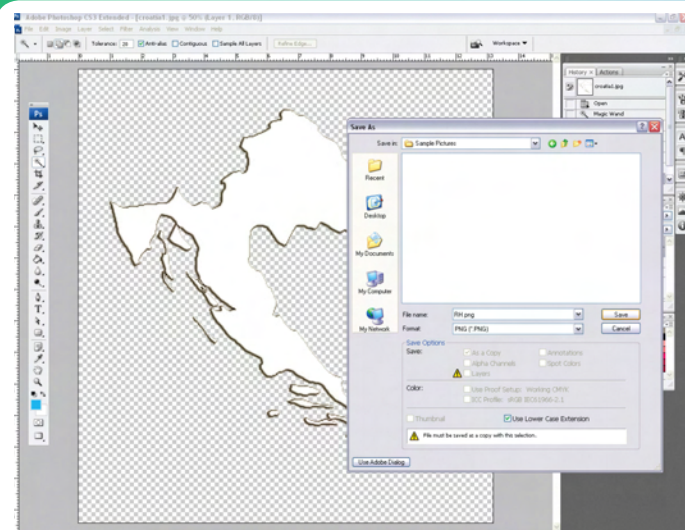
Adobe Photoshop CS3 Extended - [croatia1.jpg @ 50% (Layer 1, RGB/8)]

File Edit Image Layer Select Filter Analysis View Window Help

Tolerance: 20 Anti-alias Contiguous Sample All Layers Refine Edge...

Workspace

History Actions

croatia1.jpg

Open

Magic Wand

Save As

Save in: Sample Pictures

Recent

Desktop

My Documents

My Computer

My Network

File name: RH.png

Format: PNG (*.PNG)

Save

Cancel

Save Options

Save:

As a Copy

Annotations

Alpha Channels

Spot Colors

Layers

Color:

Use Proof Setup: Working CMYK

ICC Profile: sRGB IEC61966-2.1

Thumbnail

Use Lower Case Extension

File must be saved as a copy with this selection.

Use Adobe Dialog